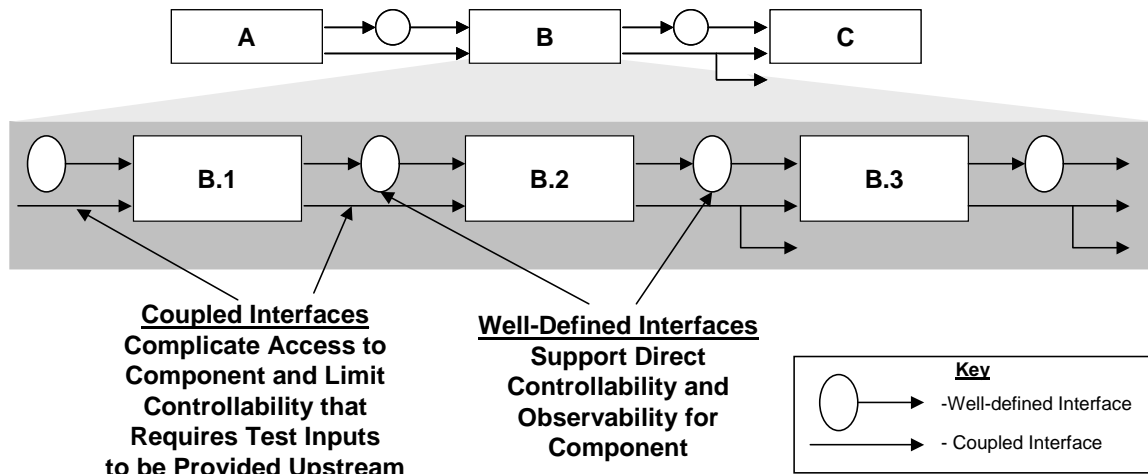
A

B

C

B.1

B.2

B.3

Coupled Interfaces
Complicate Access to Component and Limit Controllability that Requires Test Inputs to be Provided Upstream

Well-Defined Interfaces
Support Direct Controllability and Observability for Component

Key
-Well-defined Interface
- Coupled Interface